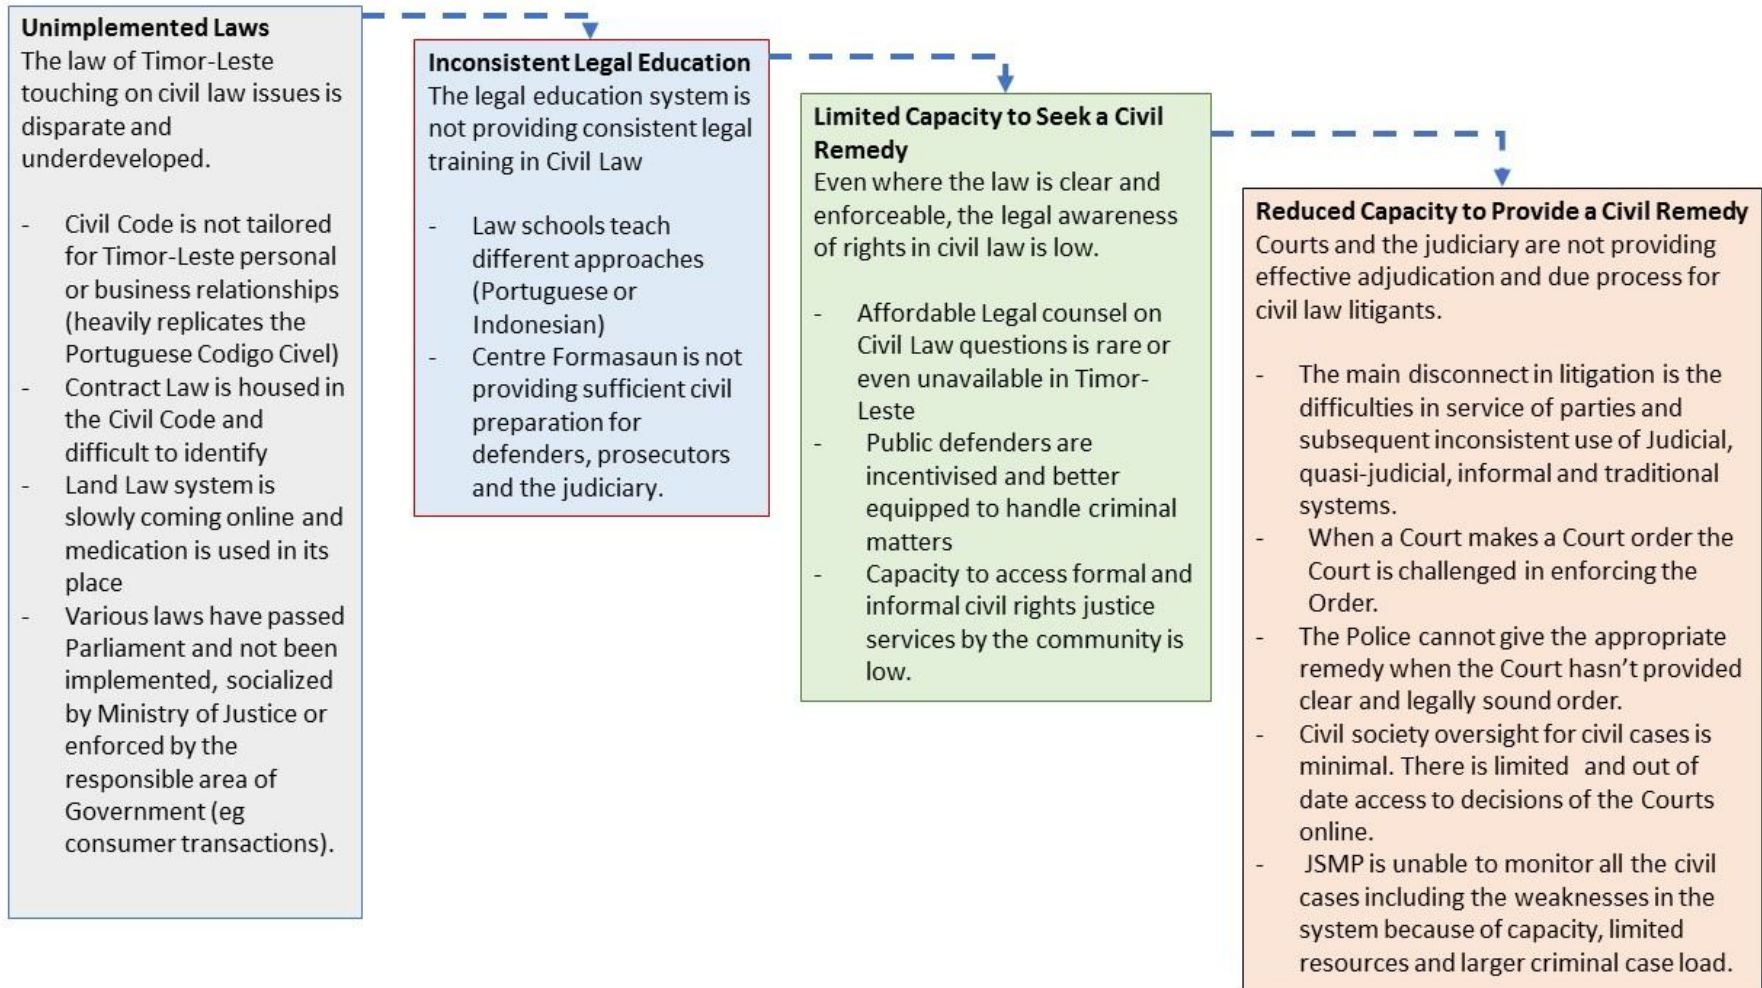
**Unimplemented Laws**
The law of Timor-Leste touching on civil law issues is disparate and underdeveloped.

- Civil Code is not tailored for Timor-Leste personal or business relationships (heavily replicates the Portuguese Codigo Civel)
- Contract Law is housed in the Civil Code and difficult to identify
- Land Law system is slowly coming online and medication is used in its place
- Various laws have passed Parliament and not been implemented, socialized by Ministry of Justice or enforced by the responsible area of Government (eg consumer transactions).

**Inconsistent Legal Education**
The legal education system is not providing consistent legal training in Civil Law

- Law schools teach different approaches (Portuguese or Indonesian)
- Centre Formasaun is not providing sufficient civil preparation for defenders, prosecutors and the judiciary.

**Limited Capacity to Seek a Civil Remedy**
Even where the law is clear and enforceable, the legal awareness of rights in civil law is low.

- Affordable Legal counsel on Civil Law questions is rare or even unavailable in Timor-Leste
- Public defenders are incentivised and better equipped to handle criminal matters
- Capacity to access formal and informal civil rights justice services by the community is low.

**Reduced Capacity to Provide a Civil Remedy**
Courts and the judiciary are not providing effective adjudication and due process for civil law litigants.

- The main disconnect in litigation is the difficulties in service of parties and subsequent inconsistent use of Judicial, quasi-judicial, informal and traditional systems.
- When a Court makes a Court order the Court is challenged in enforcing the Order.
- The Police cannot give the appropriate remedy when the Court hasn't provided clear and legally sound order.
- Civil society oversight for civil cases is minimal. There is limited and out of date access to decisions of the Courts online.
- JSMP is unable to monitor all the civil cases including the weaknesses in the system because of capacity, limited resources and larger criminal case load.